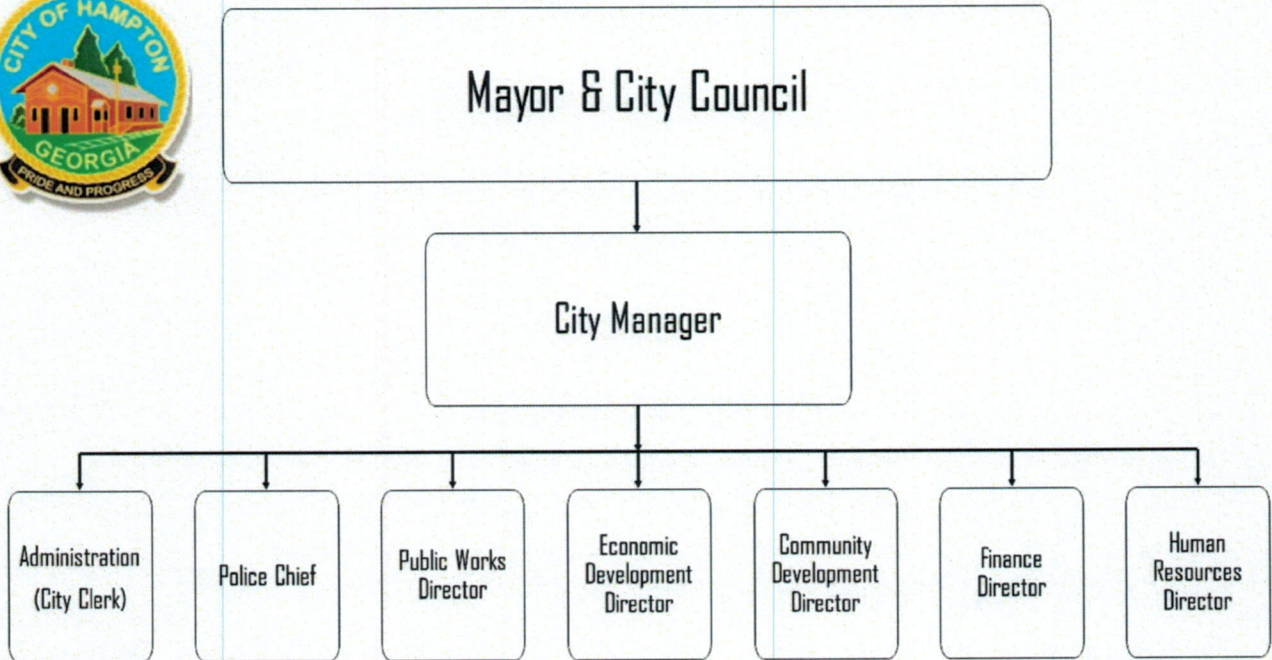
CITY OF HAMPTON
GEORGIA
PRIDE AND PROGRESS

Mayor & City Council

City Manager

Administration (City Clerk)

Police Chief

Public Works Director

Economic Development Director

Community Development Director

Finance Director

Human Resources Director